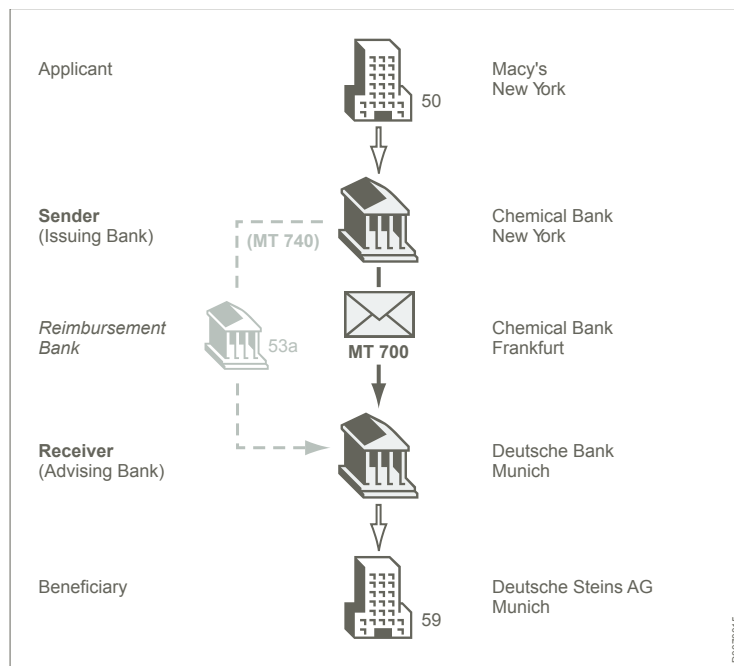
Applicant

50

Macy's
New York

Sender
(Issuing Bank)

(MT 740)

Chemical Bank
New York

Reimbursement
Bank

53a

MT 700

Chemical Bank
Frankfurt

Receiver
(Advising Bank)

Deutsche Bank
Munich

Beneficiary

59

Deutsche Steins AG
Munich

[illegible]